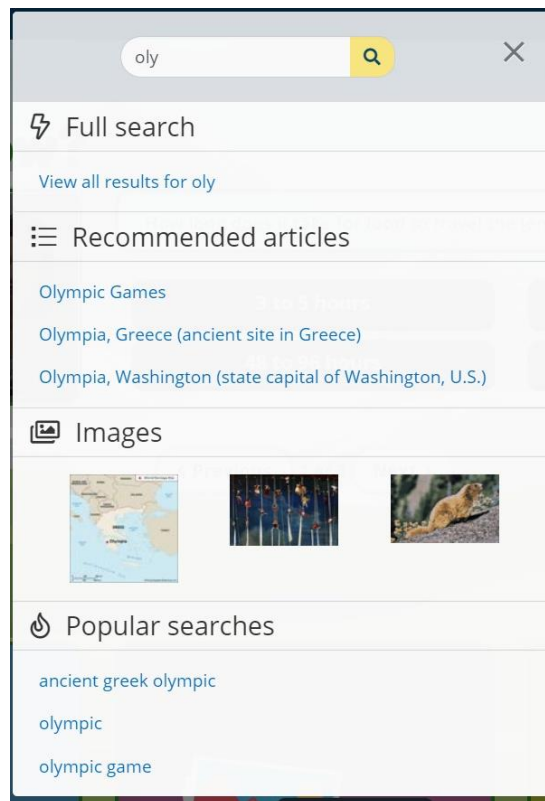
oly

Full search

View all results for oly

Recommended articles

Olympic Games

Olympia, Greece (ancient site in Greece)

Olympia, Washington (state capital of Washington, U.S.)

Images

Popular searches

ancient greek olympic

olympic

olympic game